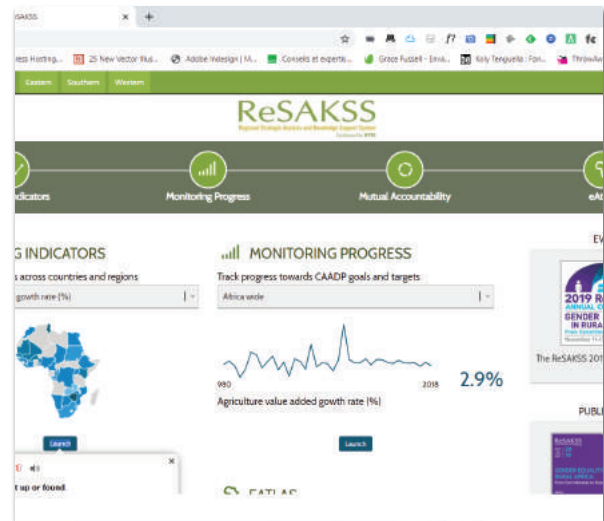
ReSAKSS × +

ress Hosting... 25 New Vector Illus... Adobe Indesign | M... Conseils et experts... Grace Fussell - Envа... Kaly Tenguella : Fon... ThrowAw

Eastern Southern Western

ReSAKSS
Regional Strategic Analysis and Knowledge Support System
Facilitated by IFPRI

ndicators Monitoring Progress Mutual Accountability eAt

G INDICATORS
s across countries and regions
gowth rate (%)

Launch

t up or found

MONITORING PROGRESS
Track progress towards CAADP goals and targets
Africa wide

980 2018 2.9%
Agriculture value added gowth rate (%)

Launch

EATLAS

EV
2019 R ANNUAL C
GENDER IN RURA
The ReSAKSS 201

PUBL
ReSAKSS
GENDER EQUALITY RURAL AFRICA